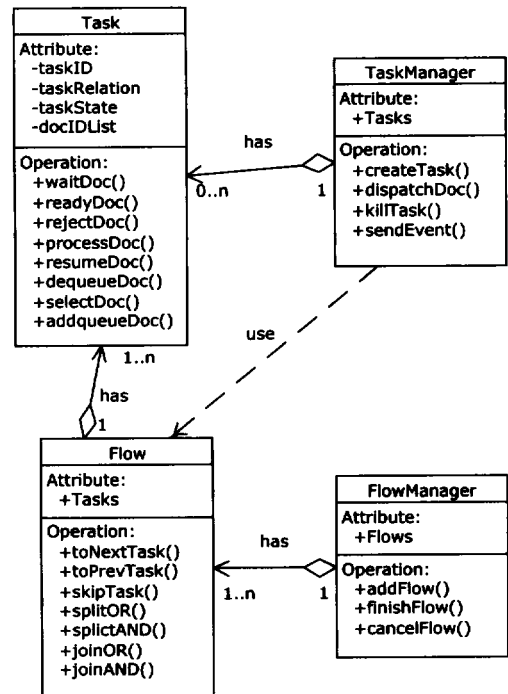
Task

Attribute:
-taskID
-taskRelation
-taskState
-docIDList

Operation:
+waitDoc()
+readyDoc()
+rejectDoc()
+processDoc()
+resumeDoc()
+dequeueDoc()
+selectDoc()
+addqueueDoc()

TaskManager

Attribute:
+Tasks

Operation:
+createTask()
+dispatchDoc()
+killTask()
+sendEvent()

has

0..n

1

use

1..n

has

1

Flow

Attribute:
+Tasks

Operation:
+toNextTask()
+toPrevTask()
+skipTask()
+splitOR()
+splictAND()
+joinOR()
+joinAND()

FlowManager

Attribute:
+Flows

Operation:
+addFlow()
+finishFlow()
+cancelFlow()

has

1..n

1